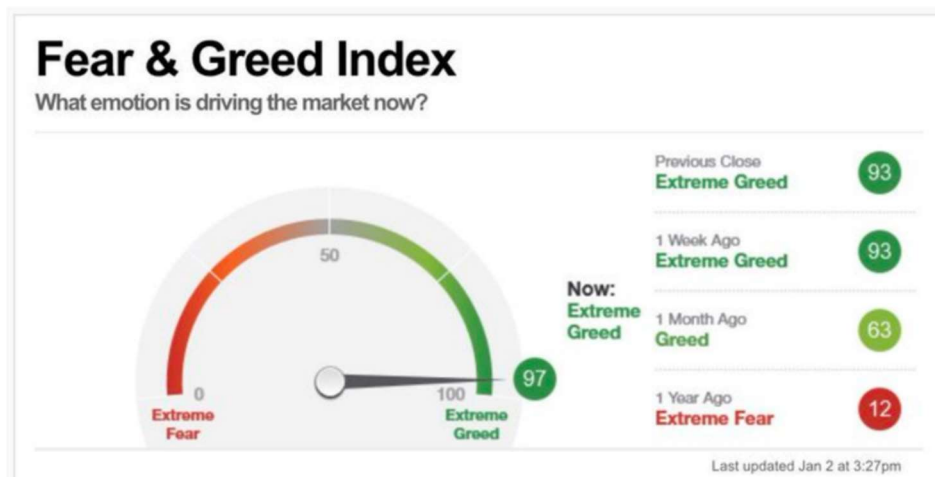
Fear & Greed Index
What emotion is driving the market now?

50
0
Extreme Fear
100
Extreme Greed
97

Now:
Extreme Greed

Previous Close
Extreme Greed
93

1 Week Ago
Extreme Greed
93

1 Month Ago
Greed
63

1 Year Ago
Extreme Fear
12

Last updated Jan 2 at 3:27pm